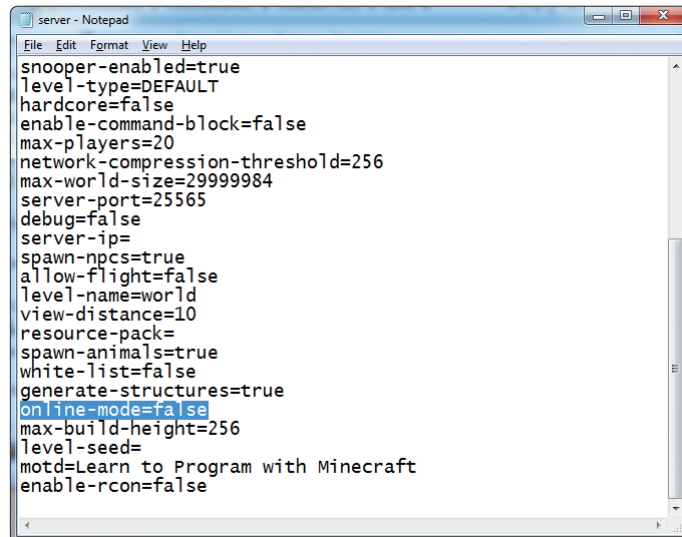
server - Notepad

File Edit Format View Help

snooper-enabled=true
level-type=DEFAULT
hardcore=false
enable-command-block=false
max-players=20
network-compression-threshold=256
max-world-size=29999984
server-port=25565
debug=false
server-ip=
spawn-npcs=true
allow-flight=false
level-name=world
view-distance=10
resource-pack=
spawn-animals=true
white-list=false
generate-structures=true
online-mode=false
max-build-height=256
level-seed=
motd=Learn to Program with Minecraft
enable-rcon=false